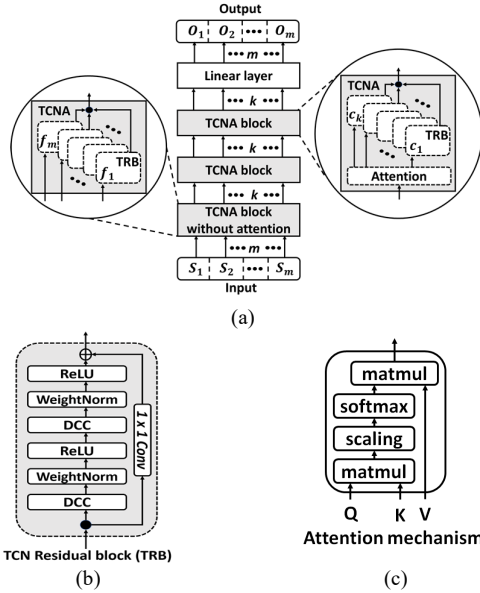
Output

$O_1$ $O_2$ ••• $O_m$

••• $m$ •••

Linear layer

••• $k$ •••

TCNA block

••• $k$ •••

TCNA block

••• $k$ •••

TCNA block without attention

••• $m$ •••

$S_1$ $S_2$ ••• $S_m$

Input

TCNA

$f_m$

TRB

$f_1$

TCNA

$c_k$

TRB

$c_1$

Attention

(a)

ReLU

WeightNorm

DCC

ReLU

WeightNorm

DCC

1 x 1 Conv

TCN Residual block (TRB)

(b)

matmul

softmax

scaling

matmul

Q K V

Attention mechanism

(c)